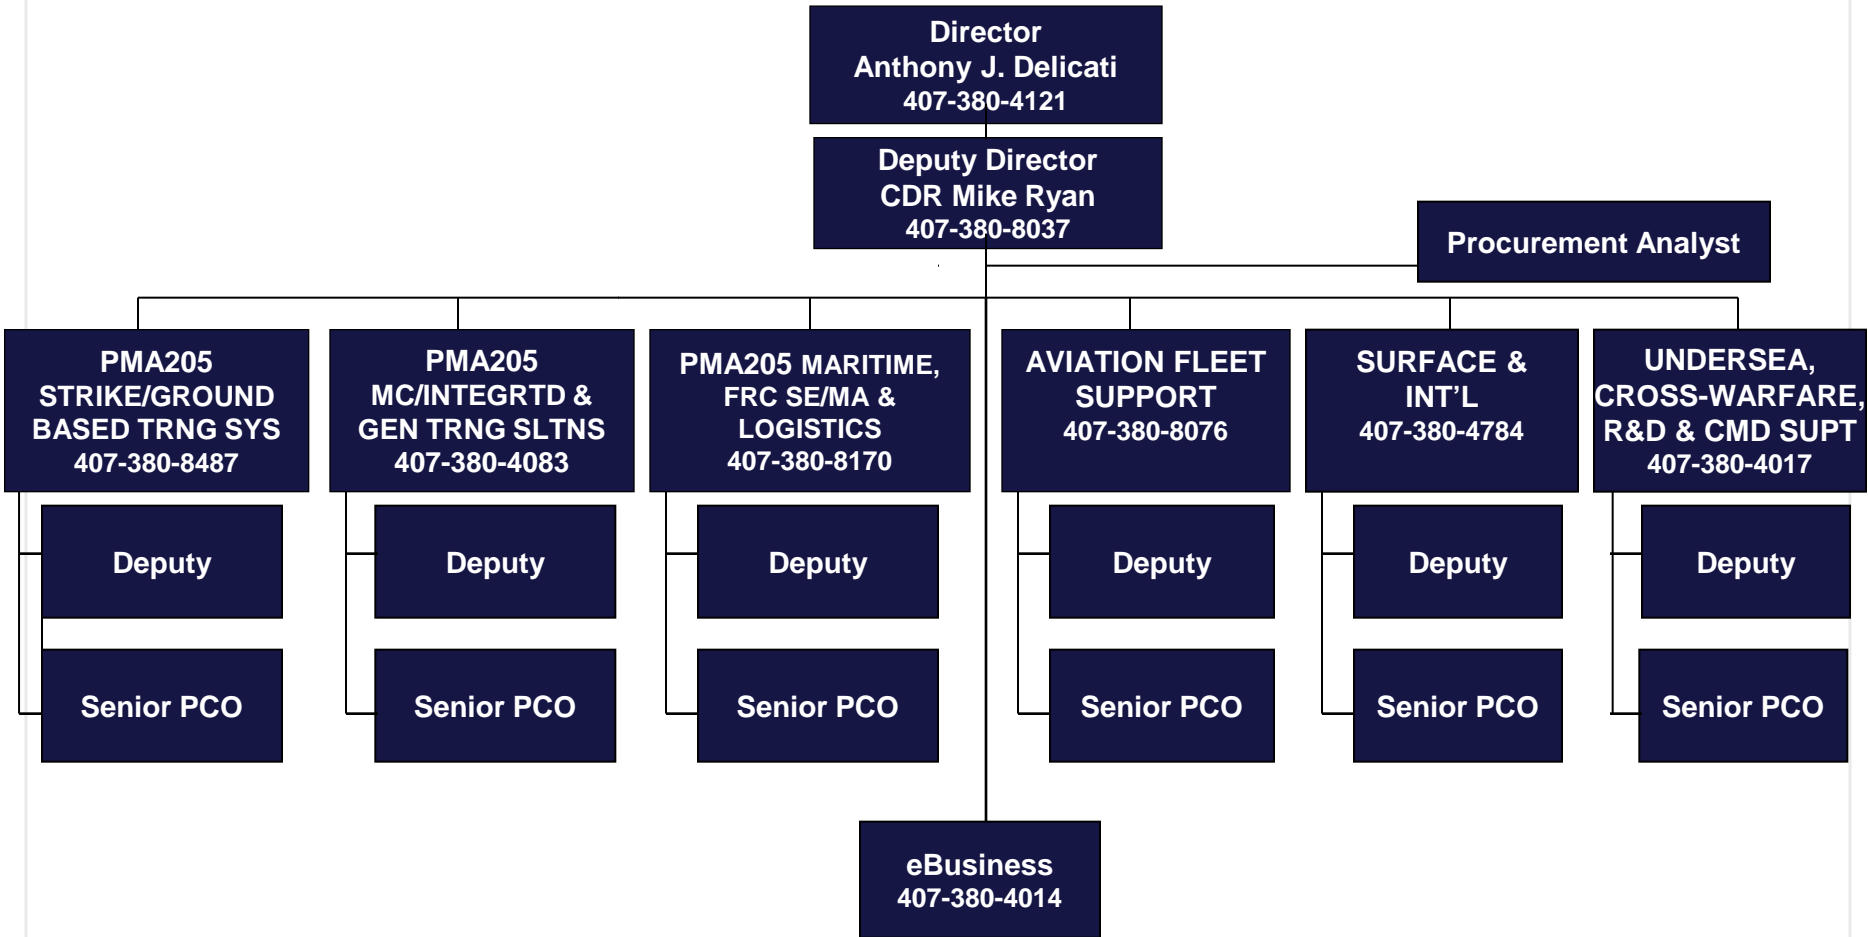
Director
Anthony J. Delicati
407-380-4121

Deputy Director
CDR Mike Ryan
407-380-8037

Procurement Analyst

PMA205
STRIKE/GROUND BASED TRNG SYS
407-380-8487

Deputy

Senior PCO

PMA205
MC/INTEGRTD & GEN TRNG SLTNS
407-380-4083

Deputy

Senior PCO

PMA205 MARITIME, FRC SE/MA & LOGISTICS
407-380-8170

Deputy

Senior PCO

AVIATION FLEET SUPPORT
407-380-8076

Deputy

Senior PCO

SURFACE & INT'L
407-380-4784

Deputy

Senior PCO

UNDERSEA, CROSS-WARFARE, R&D & CMD SUPT
407-380-4017

Deputy

Senior PCO

eBusiness
407-380-4014